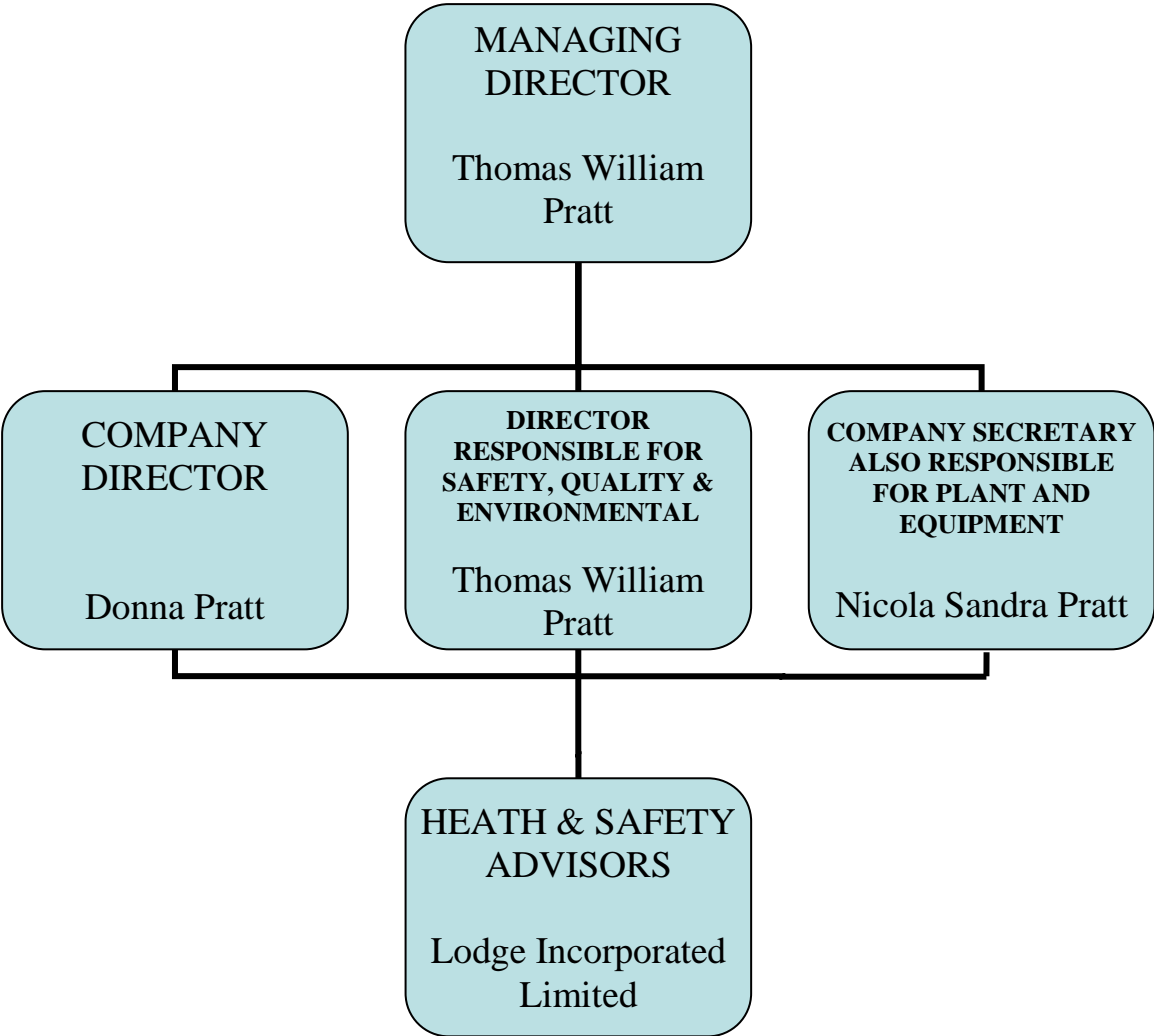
MANAGING DIRECTOR

Thomas William Pratt

COMPANY DIRECTOR

Donna Pratt

DIRECTOR RESPONSIBLE FOR SAFETY, QUALITY & ENVIRONMENTAL

Thomas William Pratt

COMPANY SECRETARY ALSO RESPONSIBLE FOR PLANT AND EQUIPMENT

Nicola Sandra Pratt

HEATH & SAFETY ADVISORS

Lodge Incorporated Limited